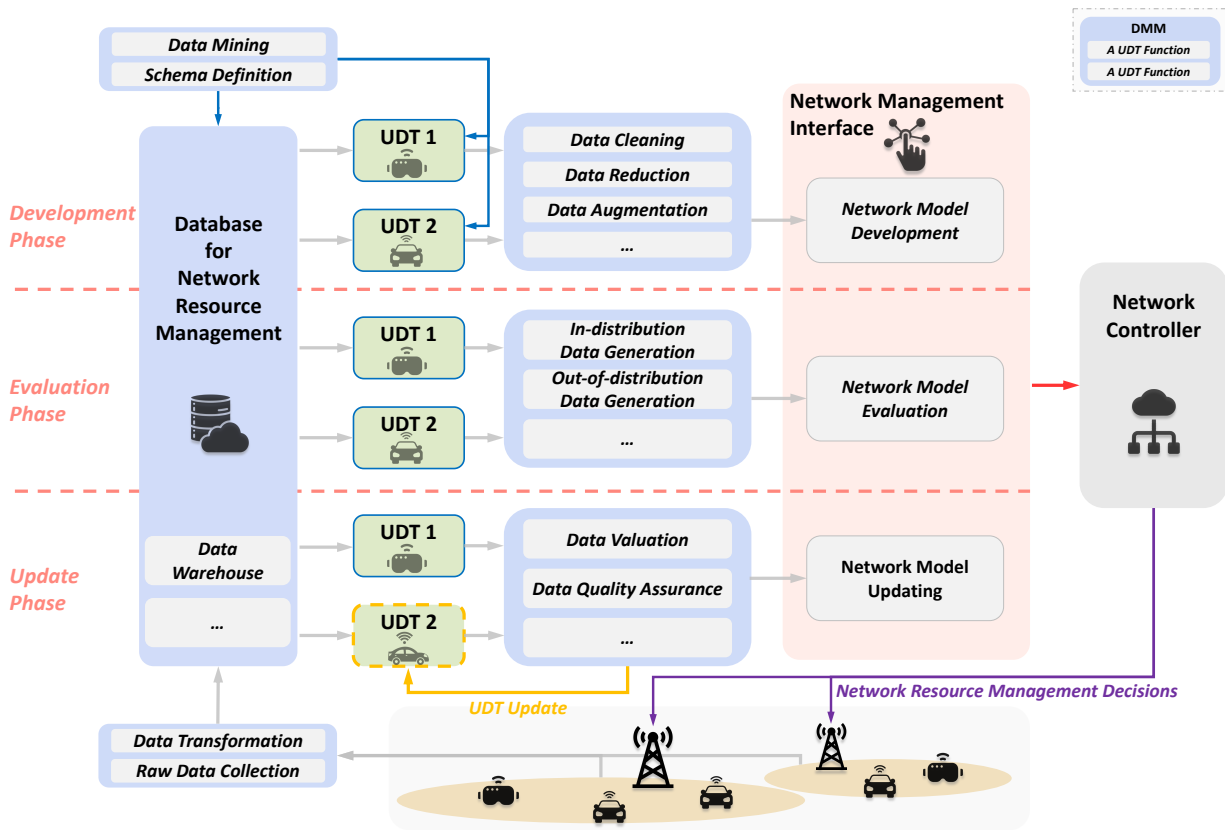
DMM
A UDT Function
A UDT Function

Data Mining
Schema Definition

Network Management Interface

Development Phase

Database for Network Resource Management

UDT 1
UDT 2

Data Cleaning
Data Reduction
Data Augmentation
...

Network Model Development

Network Controller

Evaluation Phase

UDT 1
UDT 2

In-distribution Data Generation
Out-of-distribution Data Generation
...

Network Model Evaluation

Update Phase

Data Warehouse
...

UDT 1
UDT 2

Data Valuation
Data Quality Assurance
...

Network Model Updating

UDT Update

Network Resource Management Decisions

Data Transformation
Raw Data Collection